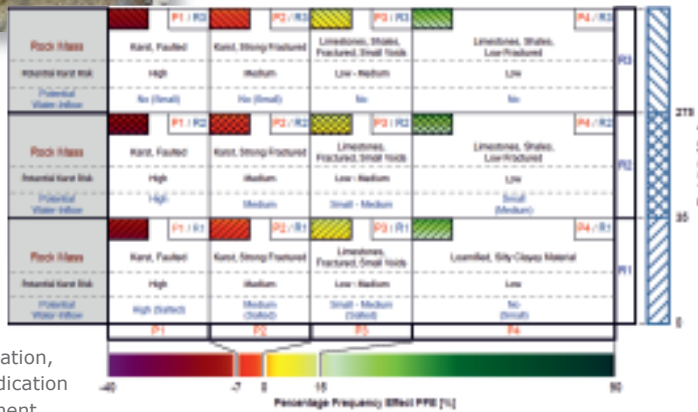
| | P1 / R3 | P2 / R3 | P3 / R3 | P4 / R3 | R3 |
|---|---|---|---|---|---|
| Rock Mass | Karst, Faulted | Karst, Strong Fractured | Limestones, Shales, Fractured, Small Voids | Limestones, Shales, Low Fractured | |
| Potential Karst Risk | High | Medium | Low - Medium | Low | |
| Potential Water Inflow | No (Small) | No (Small) | No | No | |

| | P1 / R2 | P2 / R2 | P3 / R2 | P4 / R2 | R2 |
|---|---|---|---|---|---|
| Rock Mass | Karst, Faulted | Karst, Strong Fractured | Limestones, Fractured, Small Voids | Limestones, Shales, Low Fractured | |
| Potential Karst Risk | High | Medium | Low - Medium | Low | |
| Potential Water Inflow | High | Medium | Small - Medium | Small (Medium) | |

| | P1 / R1 | P2 / R1 | P3 / R1 | P4 / R1 | R1 |
|---|---|---|---|---|---|
| Rock Mass | Karst, Faulted | Karst, Strong Fractured | Limestones, Fractured, Small Voids | Loamified, Silty Clayey Material | |
| Potential Karst Risk | High | Medium | Low - Medium | Low | |
| Potential Water Inflow | High (Salted) | Medium (Salted) | Small - Medium (Salted) | No (Small) | |
| | P1 | P2 | P3 | P4 | |

275
35
0

ation,
dication
ment

-40 -7 0 15 50
Percentage Frequency Effect PFE [%]